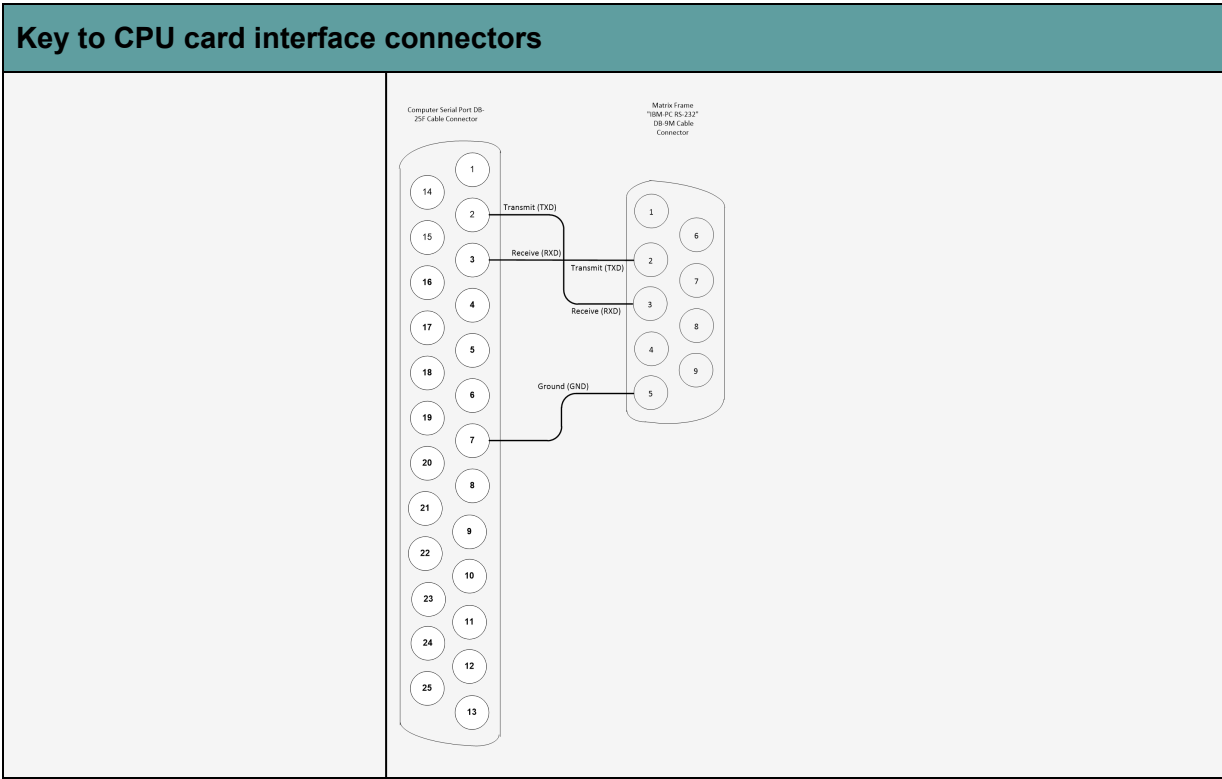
Key to CPU card interface connectors

Computer Serial Port DB-25F Cable Connector

Matrix Frame "IBM-PC RS-232" DB-9M Cable Connector

1
14
2
15
3
16
4
17
5
18
6
19
7
20
8
21
9
22
10
23
11
24
12
25
13

Transmit (TXD)
Receive (RXD)
Transmit (TXD)
Receive (RXD)
Ground (GND)

1
6
2
7
3
8
4
9
5